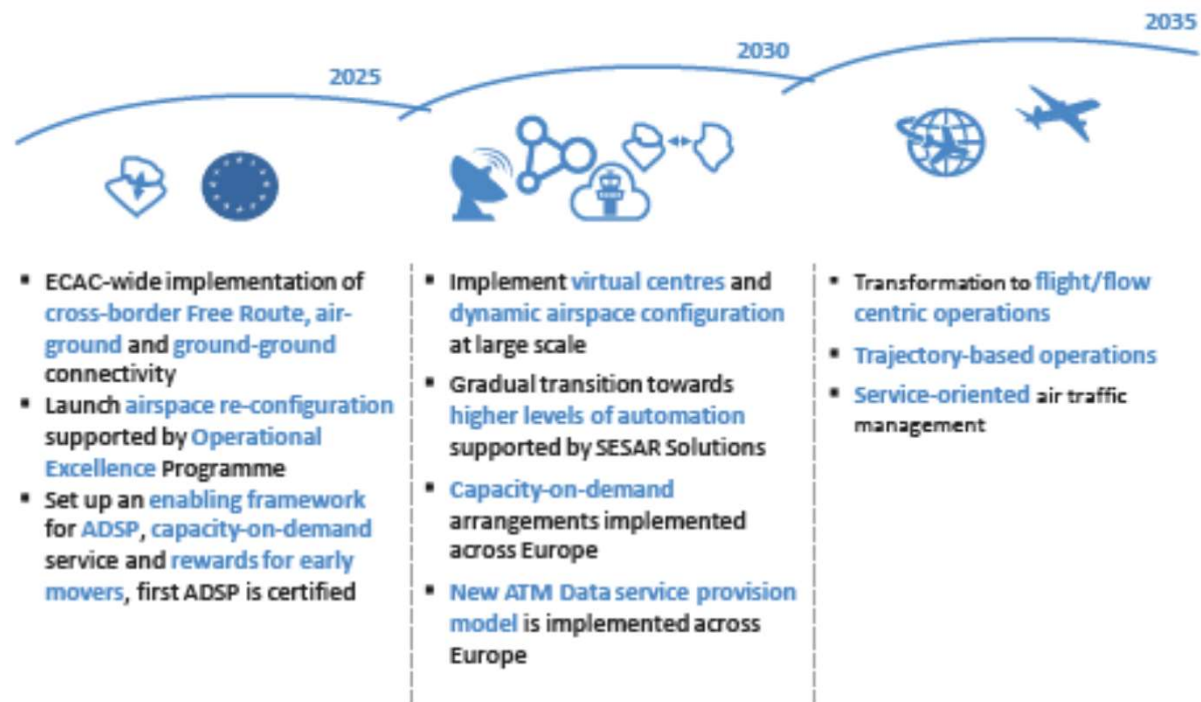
2025

2030

2035

- ECAC-wide implementation of cross-border Free Route, air-ground and ground-ground connectivity
- Launch airspace re-configuration supported by Operational Excellence Programme
- Set up an enabling framework for ADSP, capacity-on-demand service and rewards for early movers, first ADSP is certified

- Implement virtual centres and dynamic airspace configuration at large scale
- Gradual transition towards higher levels of automation supported by SESAR Solutions
- Capacity-on-demand arrangements implemented across Europe
- New ATM Data service provision model is implemented across Europe

- Transformation to flight/flow centric operations
- Trajectory-based operations
- Service-oriented air traffic management